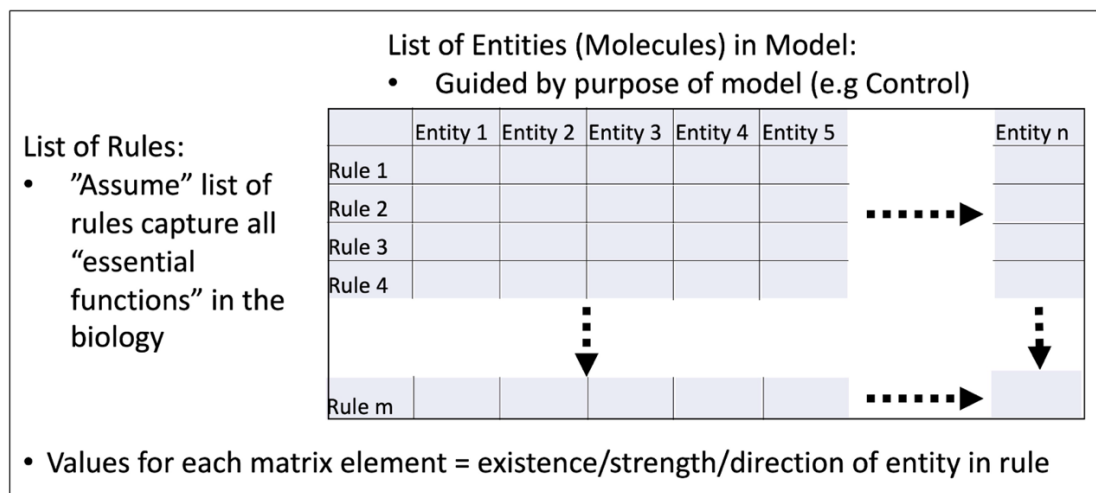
List of Entities (Molecules) in Model:
• Guided by purpose of model (e.g Control)

List of Rules:
• ”Assume” list of rules capture all “essential functions” in the biology

| | Entity 1 | Entity 2 | Entity 3 | Entity 4 | Entity 5 | | Entity n |
|---|---|---|---|---|---|---|---|
| Rule 1 | | | | | | | |
| Rule 2 | | | | | | | |
| Rule 3 | | | | | | | |
| Rule 4 | | | | | | | |
| Rule m | | | | | | | |

• Values for each matrix element = existence/strength/direction of entity in rule